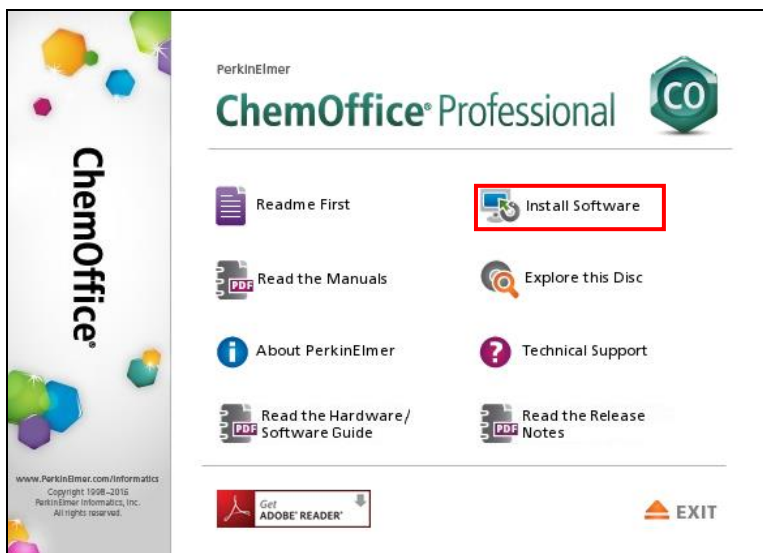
ChemOffice®

www.PerkinElmer.com/informatics
Copyright 1998–2016
PerkinElmer Informatics, Inc.
All rights reserved.

PerkinElmer
ChemOffice® Professional

CO

Readme First

Install Software

PDF Read the Manuals

Explore this Disc

About PerkinElmer

Technical Support

PDF Read the Hardware/Software Guide

PDF Read the Release Notes

Get ADOBE® READER®

EXIT